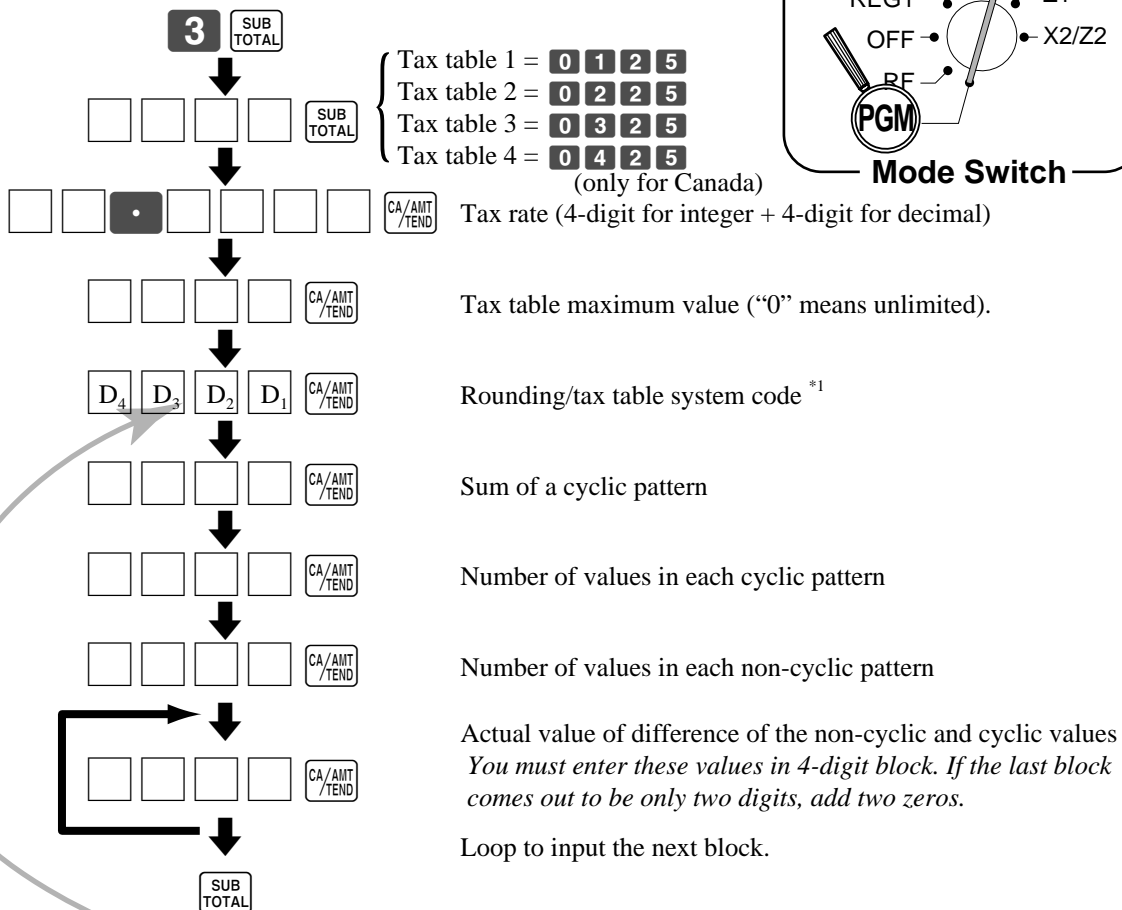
3 SUB TOTAL

SUB TOTAL

Tax table 1 = 0 1 2 5
Tax table 2 = 0 2 2 5
Tax table 3 = 0 3 2 5
Tax table 4 = 0 4 2 5
(only for Canada)

REG1 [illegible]
OFF X2/Z2
RF
PGM
Mode Switch

• CA/AMT/TEND Tax rate (4-digit for integer + 4-digit for decimal)

CA/AMT/TEND Tax table maximum value ("0" means unlimited).

$D_4$ $D_3$ $D_2$ $D_1$ CA/AMT/TEND Rounding/tax table system code $^{*1}$

CA/AMT/TEND Sum of a cyclic pattern

CA/AMT/TEND Number of values in each cyclic pattern

CA/AMT/TEND Number of values in each non-cyclic pattern

CA/AMT/TEND Actual value of difference of the non-cyclic and cyclic values
*You must enter these values in 4-digit block. If the last block comes out to be only two digits, add two zeros.*

Loop to input the next block.

SUB TOTAL